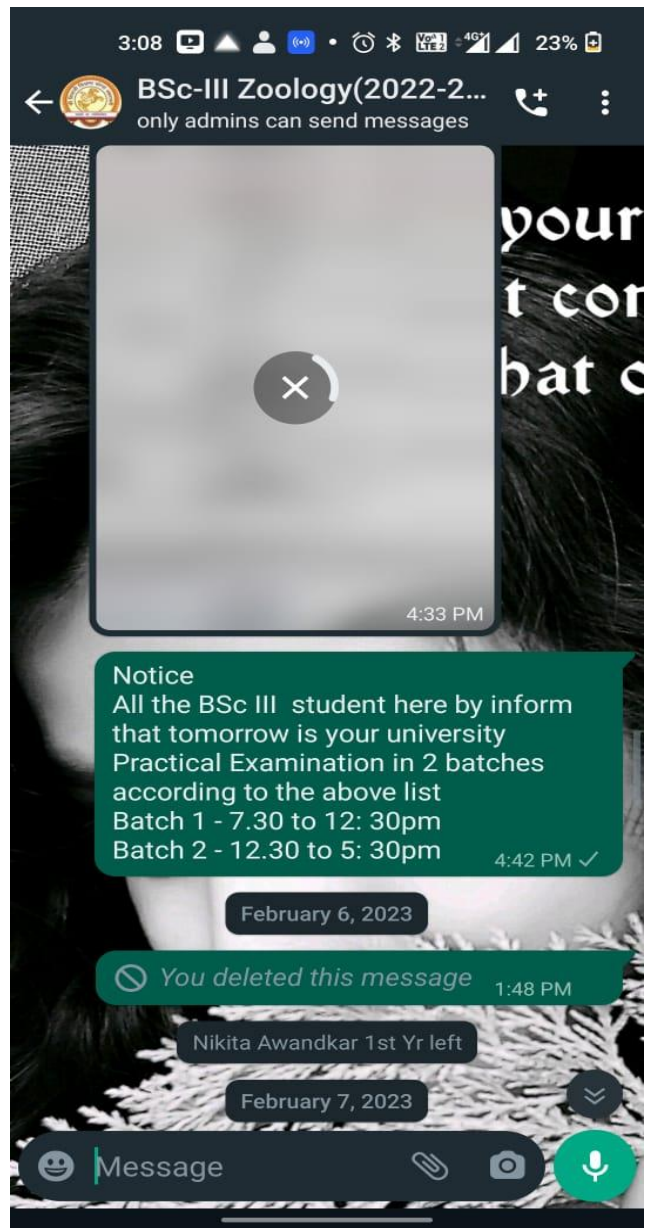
3:08 23%

BSc-III Zoology(2022-2...
only admins can send messages

your
t con
hat o

4:33 PM

Notice
All the BSc III student here by inform that tomorrow is your university Practical Examination in 2 batches according to the above list
Batch 1 - 7.30 to 12: 30pm
Batch 2 - 12.30 to 5: 30pm
4:42 PM

February 6, 2023

You deleted this message 1:48 PM

Nikita Awandkar 1st Yr left

February 7, 2023

Message